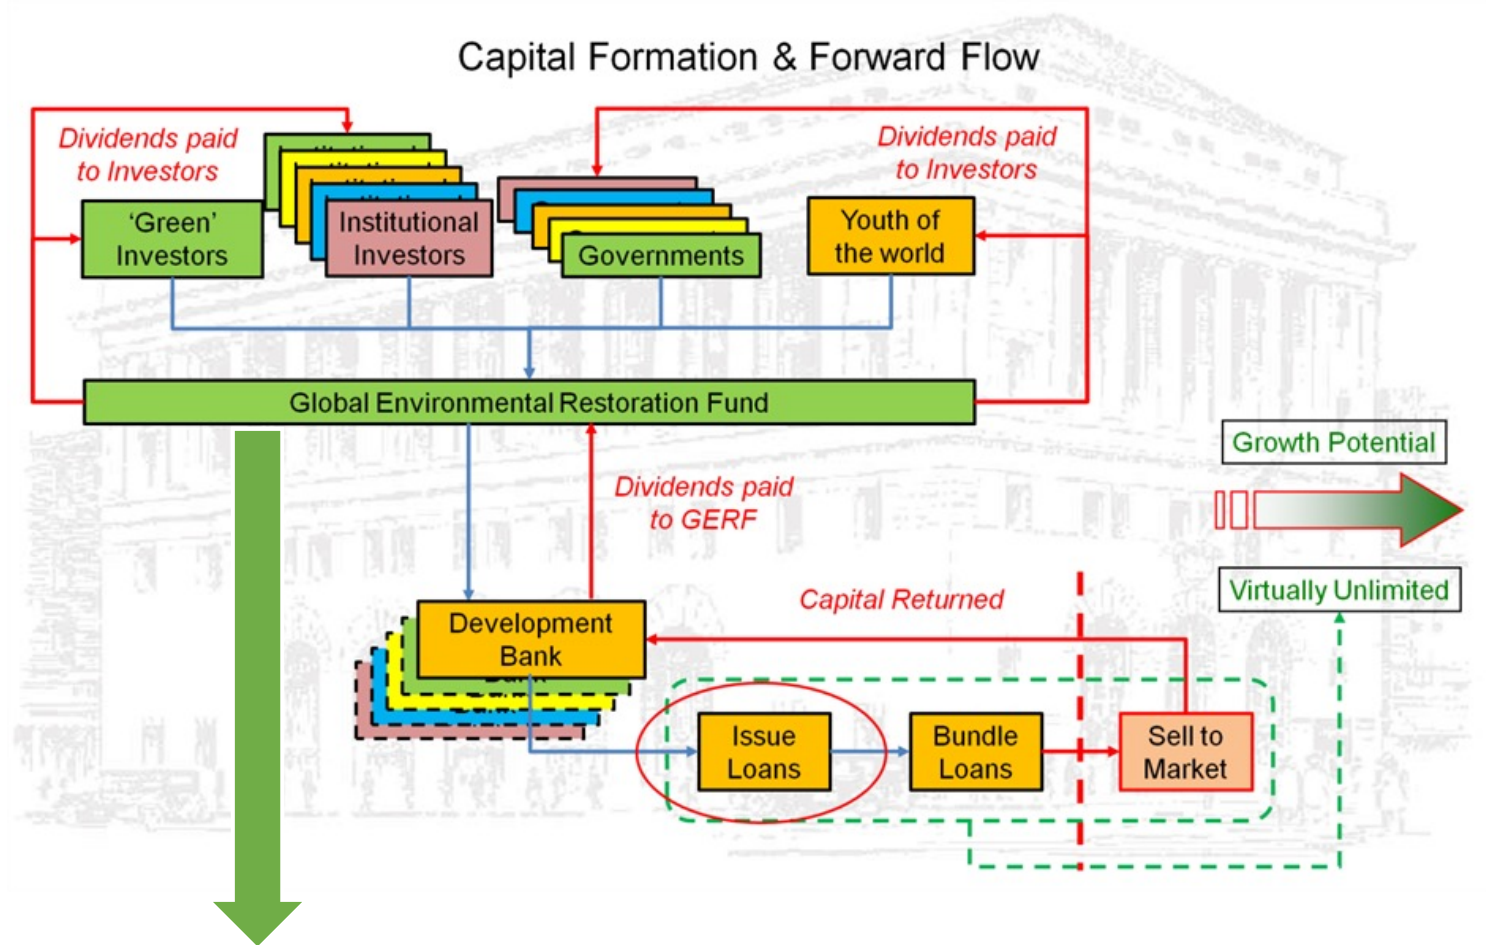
Capital Formation & Forward Flow

Dividends paid to Investors

'Green' Investors

Institutional Investors

Governments

Dividends paid to Investors

Youth of the world

Global Environmental Restoration Fund

Dividends paid to GERF

Growth Potential

Virtually Unlimited

Capital Returned

Development Bank

Issue Loans

Bundle Loans

Sell to Market